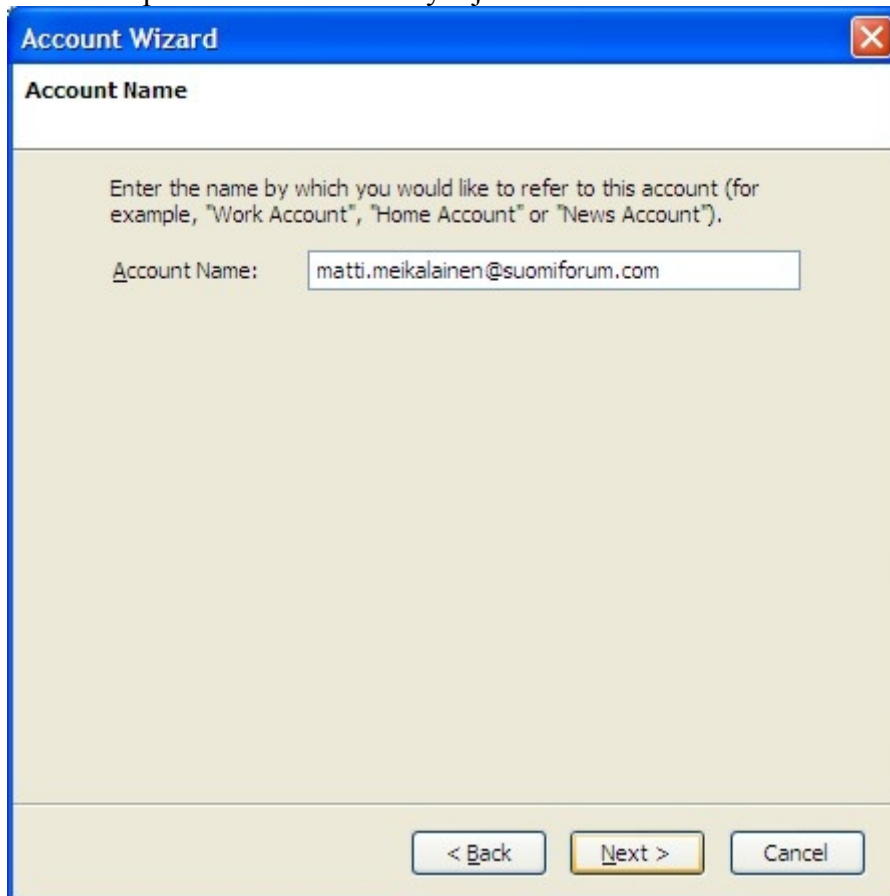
Account Wizard

Account Name

Enter the name by which you would like to refer to this account (for example, "Work Account", "Home Account" or "News Account").

Account Name: matti.meikalainen@suomiforum.com

< Back
Next >
Cancel